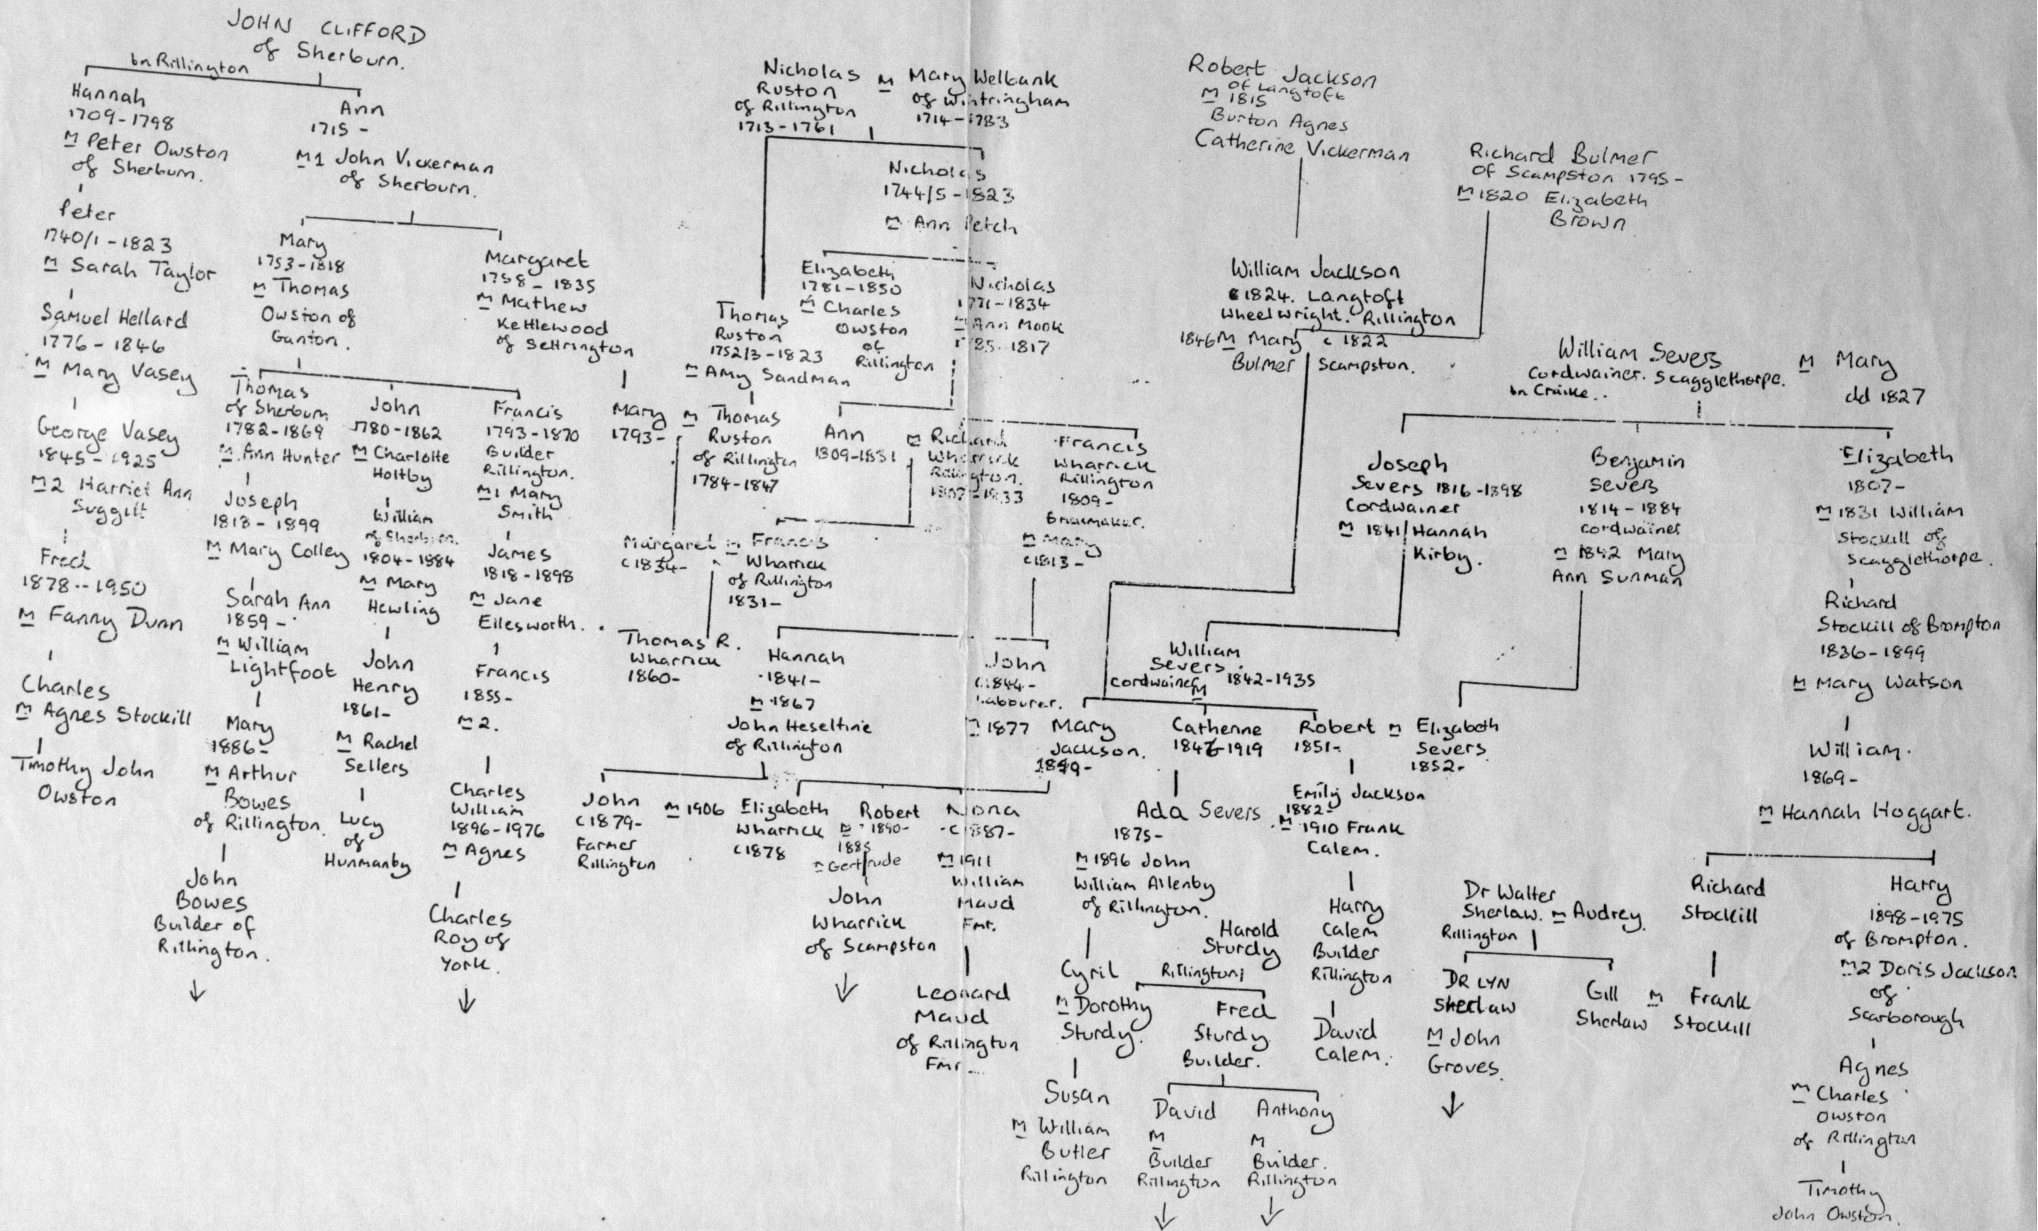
JOHN CLIFFORD of Sherburn.

bn Rillington

Hannah 1709-1798 M Peter Owston of Sherburn.

Peter 1740/1-1823 M Sarah Taylor

Samuel Hellard 1776-1846 M Mary Vasey

George Vasey 1845-1925 M2 Harriet Ann Suggitt

Fred 1878-1950 M Fanny Dunn

Charles M Agnes Stockill

Timothy John Owston

Ann 1715 - M1 John Vickerman of Sherburn.

Mary 1753-1818 M Thomas Owston of Ganton.

Margaret 1758-1835 M Mathew Kettlewood of Settrington

Thomas of Sherburn 1782-1869 M Ann Hunter

Joseph 1818-1899 M Mary Colley

Sarah Ann 1859 - M William Lightfoot

Mary 1886 - M Arthur Bowes of Rillington.

John Bowes Builder of Rillington.

John 1780-1862 M Charlotte Holtby

William of Sherburn 1804-1884 M Mary Hewling

John Henry 1861- M Rachel Sellers

Lucy of Hunmanby

Francis 1793-1870 Builder Rillington. M1 Mary Smith

James 1818-1898 M Jane Ellesworth.

Francis 1855- M2.

Charles William 1896-1976 M Agnes

Charles Roy of York.

Mary 1793- M Thomas Ruston of Rillington 1784-1847

Nicholas Ruston of Rillington 1713-1761 M Mary Welbank of Wintringham 1714-1783

Nicholas 1744/5-1823 M Ann Petch

Thomas Ruston 17523-1823 M Amy Sandman

Elizabeth 1781-1850 M Charles Owston of Rillington

Nicholas 1771-1834 M Ann Mook 1785-1817

Ann 1809-1851 M Richard Wharrick Rillington 1807-1833

Francis Wharrick Rillington 1809- Bricklayer. M Mary c1813-

Margaret c1834- M Francis Wharrick of Rillington 1831-

Thomas R. Wharrick 1860-

Hannah 1841- M 1867 John Heseltine of Rillington

John c1844- Labourer.

John c1879- Farmer Rillington M 1906 Elizabeth Wharrick c1878

Robert M 1890- 1885 Gertrude

John Wharrick of Scampston

Nona c1887- M 1911 William Maud Fmr.

Leonard Maud of Rillington Fmr.

Robert Jackson of Langtoft M 1815 Burton Agnes Catherine Vickerman

Richard Bulmer of Scampston 1795- M 1820 Elizabeth Brown

William Jackson 1824. Langtoft Wheelwright. Rillington 1846 M Mary Bulmer c 1822 Scampston.

William Severs Cordwainer. Scagglethorpe. bn Crike.. M Mary dd 1827

Joseph Severs 1816-1898 Cordwainer M 1841 Hannah Kirby.

Benjamin Severs 1814-1884 cordwainer M 1842 Mary Ann Sunman

Elizabeth 1807- M 1831 William Stockill of Scagglethorpe.

Richard Stockill of Brompton 1836-1899 M Mary Watson

William. 1869- M Hannah Hoggart.

William Severs. 1842-1935 Cordwainer M

M 1877 Mary Jackson. 1849-

Catherine 1846-1919

Robert 1851- M Elizabeth Severs 1852-

Ada Severs 1875- M 1896 John William Allenby of Rillington.

Emily Jackson 1882- M 1910 Frank Calem.

Cyril M Dorothy Sturdy.

Harold Sturdy Rillington

Fred Sturdy Builder.

Susan M William Butler Rillington

David M Builder Rillington

Anthony M Builder. Rillington

Harry Calem Builder Rillington

David Calem.

Dr Walter Sherlaw. M Audrey. Rillington

DR LYN Sherlaw M John Groves.

Gill Sherlaw M

Richard Stockill

Frank Stockill

Harry 1898-1975 of Brompton. M2 Doris Jackson of Scarborough

Agnes M Charles Owston of Rillington

Timothy John Owston.